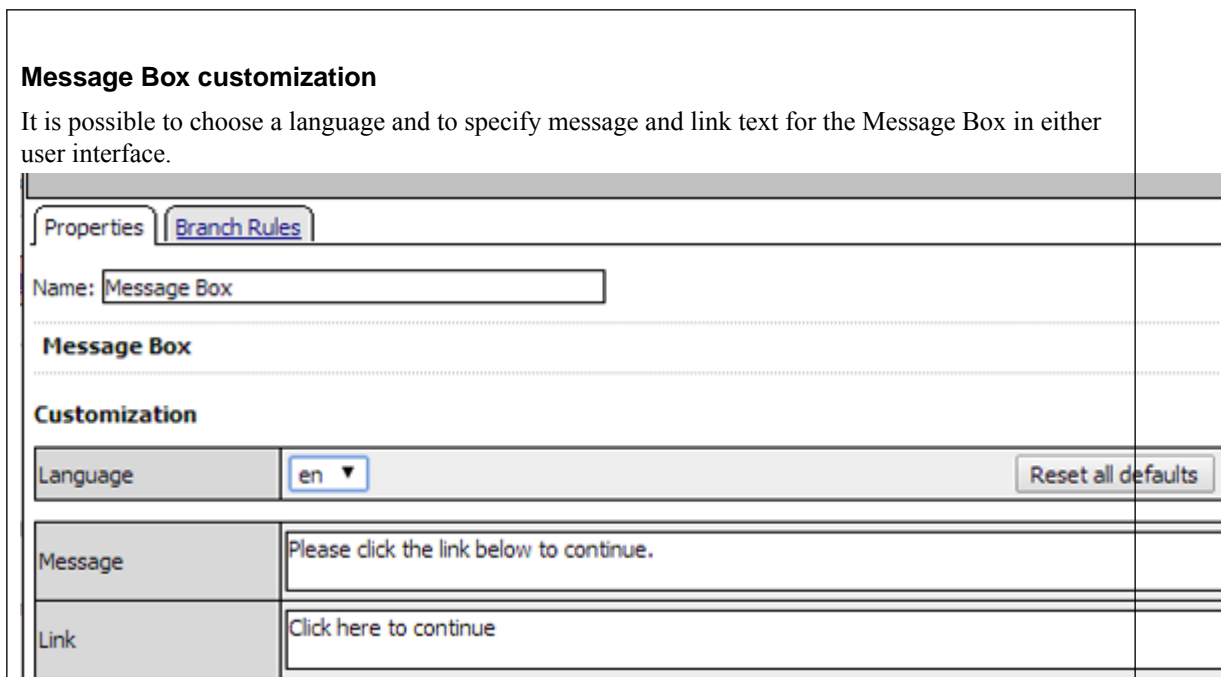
**Message Box customization**

It is possible to choose a language and to specify message and link text for the Message Box in either user interface.

Properties | Branch Rules

Name: Message Box

**Message Box**

**Customization**

| Language | en ▼ Reset all defaults |
|---|---|
| Message | Please click the link below to continue. |
| Link | Click here to continue |